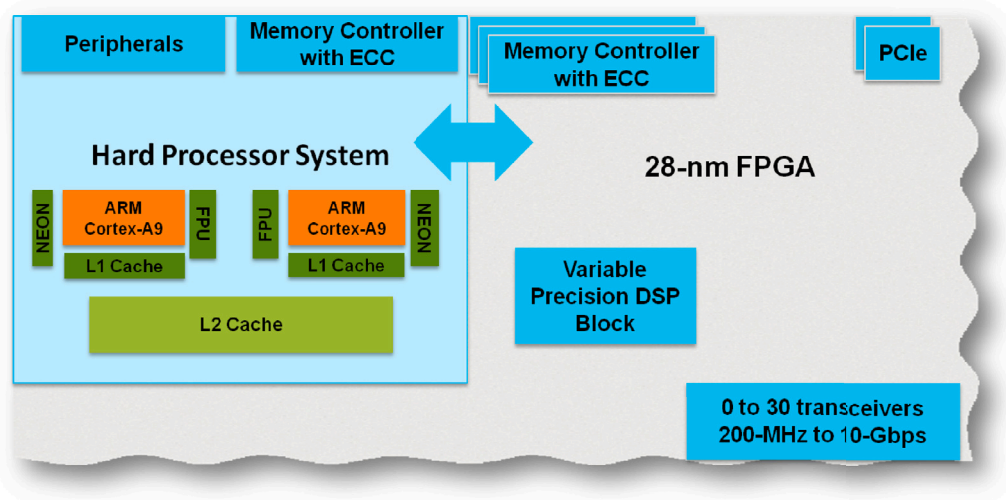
Peripherals

Memory Controller with ECC

Memory Controller with ECC

PCIe

Hard Processor System

28-nm FPGA

NEON

ARM Cortex-A9

FPU

L1 Cache

FPU

ARM Cortex-A9

NEON

L1 Cache

L2 Cache

Variable Precision DSP Block

0 to 30 transceivers 200-MHz to 10-Gbps